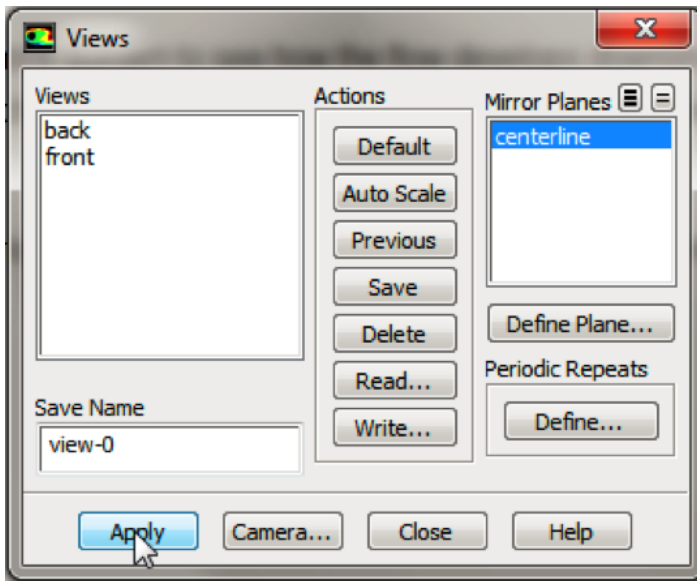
Views

Views
back
front

Save Name
view-0

Actions
Default
Auto Scale
Previous
Save
Delete
Read...
Write...

Mirror Planes
centerline

Define Plane...

Periodic Repeats
Define...

Apply
Camera...
Close
Help